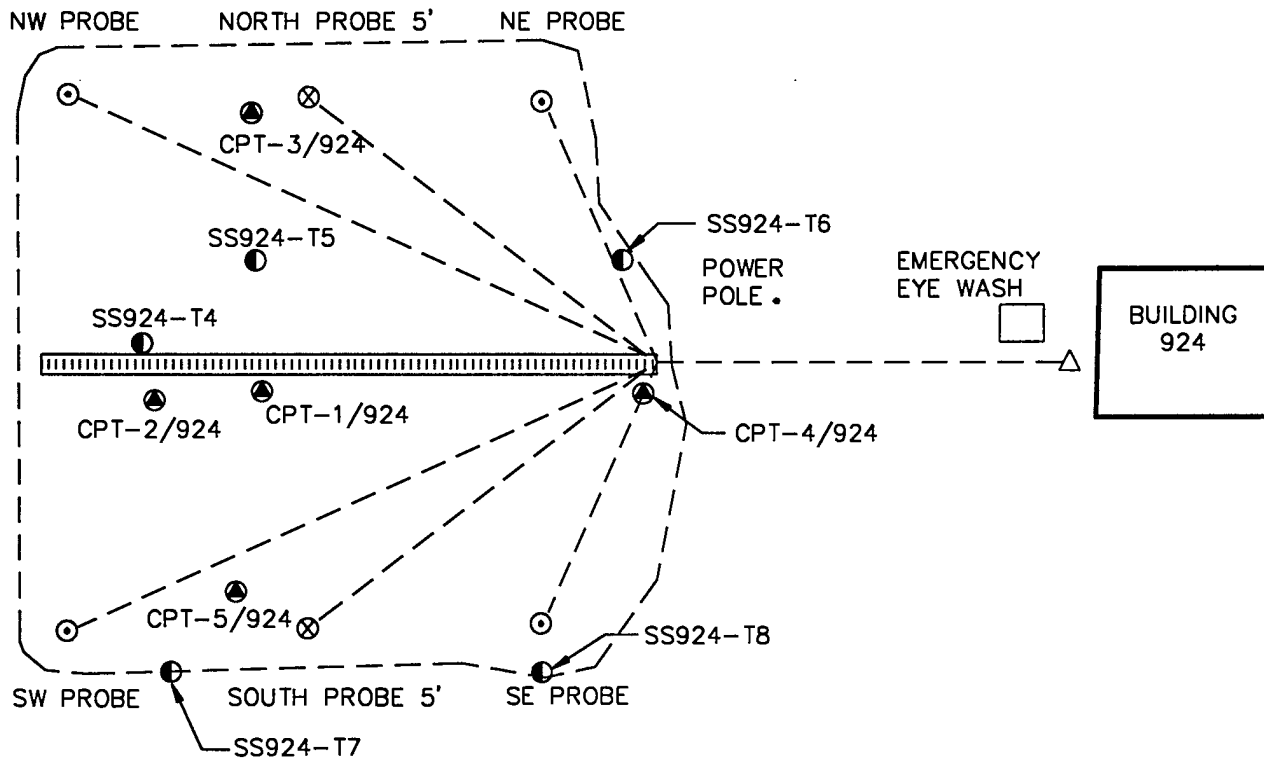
NW PROBE NORTH PROBE 5' NE PROBE

CPT-3/924

SS924-T6

SS924-T5

POWER POLE

EMERGENCY EYE WASH

BUILDING 924

SS924-T4

CPT-2/924

CPT-1/924

CPT-4/924

CPT-5/924

SS924-T8

SW PROBE SOUTH PROBE 5' SE PROBE

SS924-T7